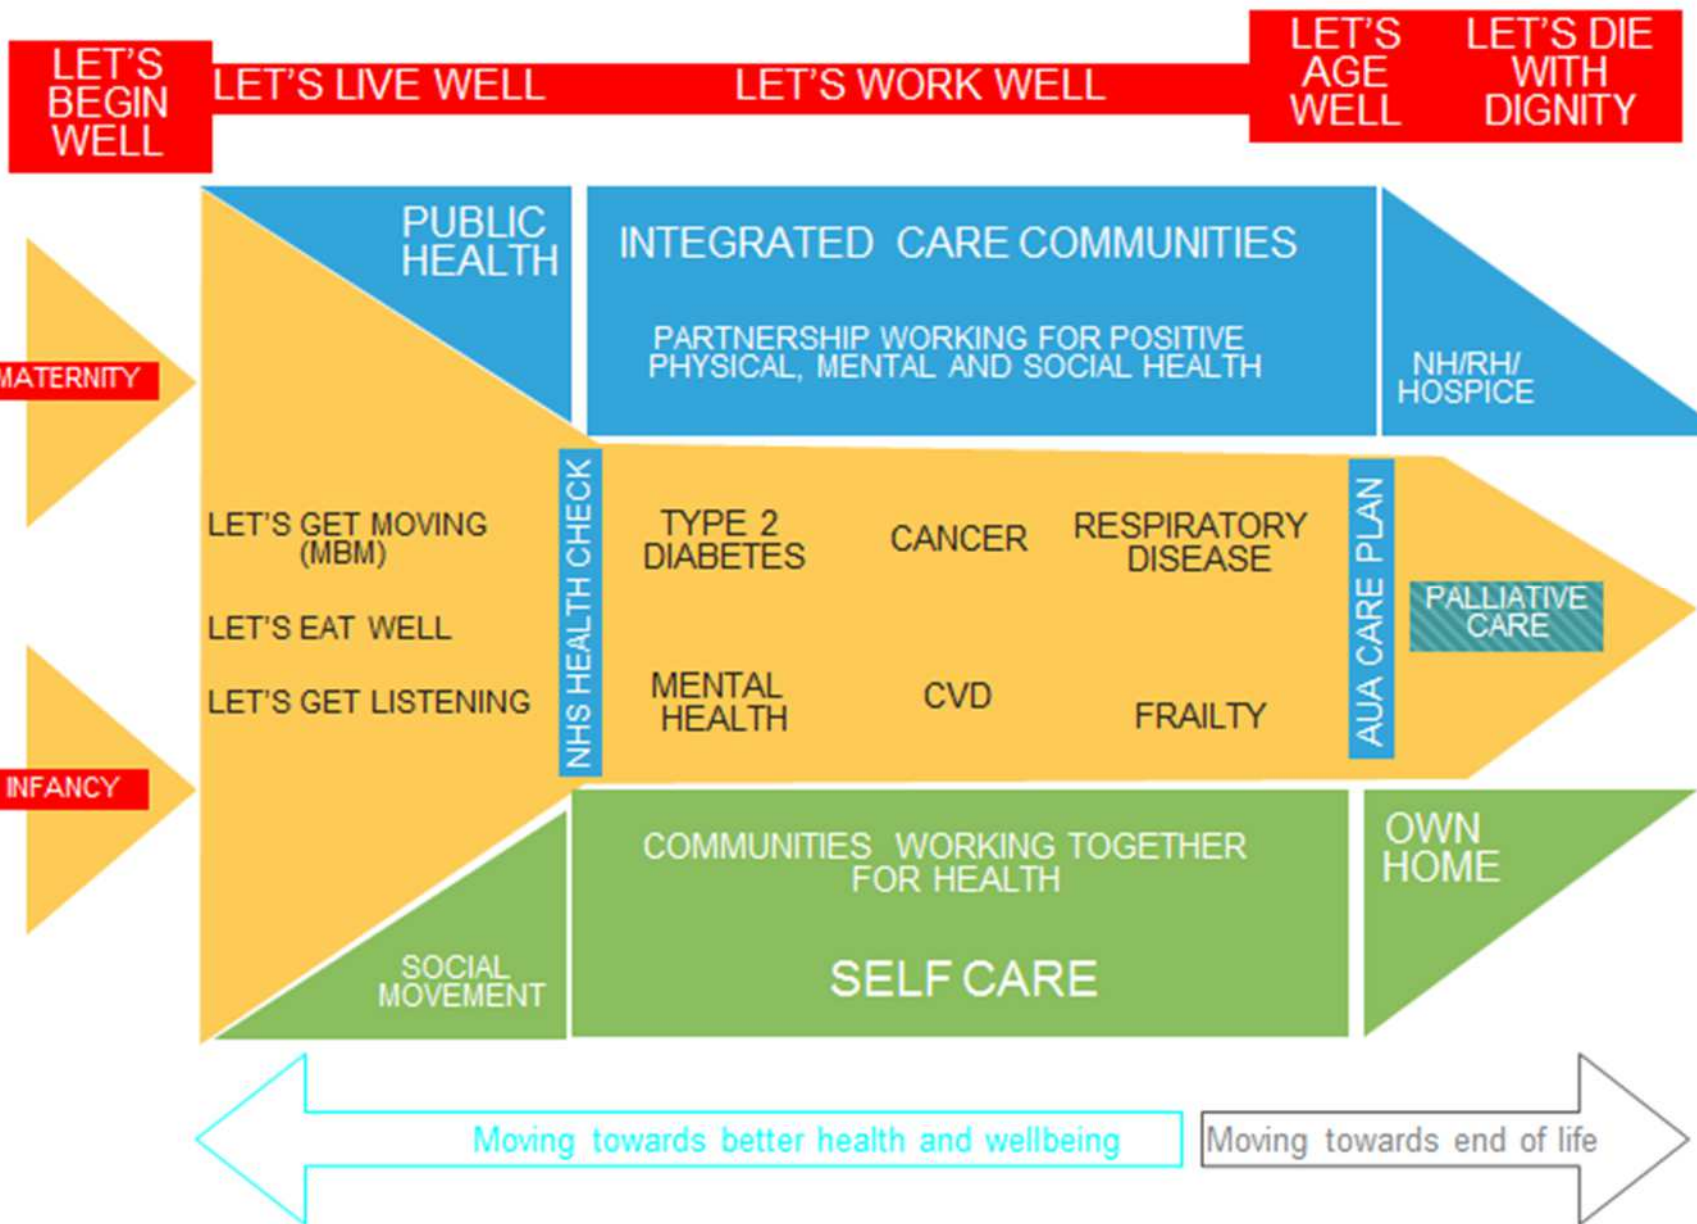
LET'S BEGIN WELL

LET'S LIVE WELL

LET'S WORK WELL

LET'S AGE WELL

LET'S DIE WITH DIGNITY

MATERNITY

INFANCY

PUBLIC HEALTH

INTEGRATED CARE COMMUNITIES

PARTNERSHIP WORKING FOR POSITIVE PHYSICAL, MENTAL AND SOCIAL HEALTH

NH/RH/ HOSPICE

LET'S GET MOVING (MBM)

LET'S EAT WELL

LET'S GET LISTENING

NHS HEALTH CHECK

TYPE 2 DIABETES

CANCER

RESPIRATORY DISEASE

MENTAL HEALTH

CVD

FRAILTY

AUA CARE PLAN

PALLIATIVE CARE

SOCIAL MOVEMENT

COMMUNITIES WORKING TOGETHER FOR HEALTH

SELF CARE

OWN HOME

Moving towards better health and wellbeing

Moving towards end of life